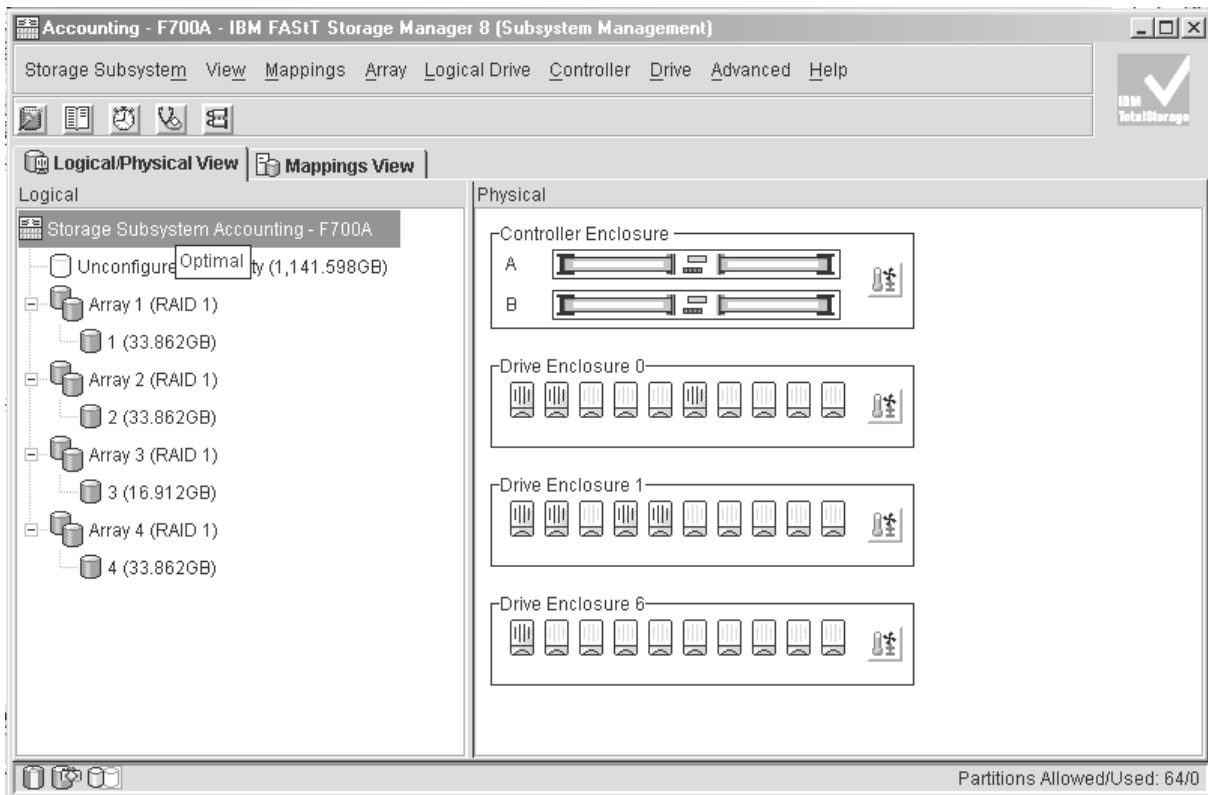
Accounting - F700A - IBM FAStT Storage Manager 8 (Subsystem Management)

Storage Subsystem View Mappings Array Logical Drive Controller Drive Advanced Help

IBM TotalStorage

Logical/Physical View | Mappings View

Logical

Storage Subsystem Accounting - F700A

Unconfigure Optimal ty (1,141.598GB)

Array 1 (RAID 1)

1 (33.862GB)

Array 2 (RAID 1)

2 (33.862GB)

Array 3 (RAID 1)

3 (16.912GB)

Array 4 (RAID 1)

4 (33.862GB)

Physical

Controller Enclosure

A

B

Drive Enclosure 0

Drive Enclosure 1

Drive Enclosure 6

Partitions Allowed/Used: 64/0